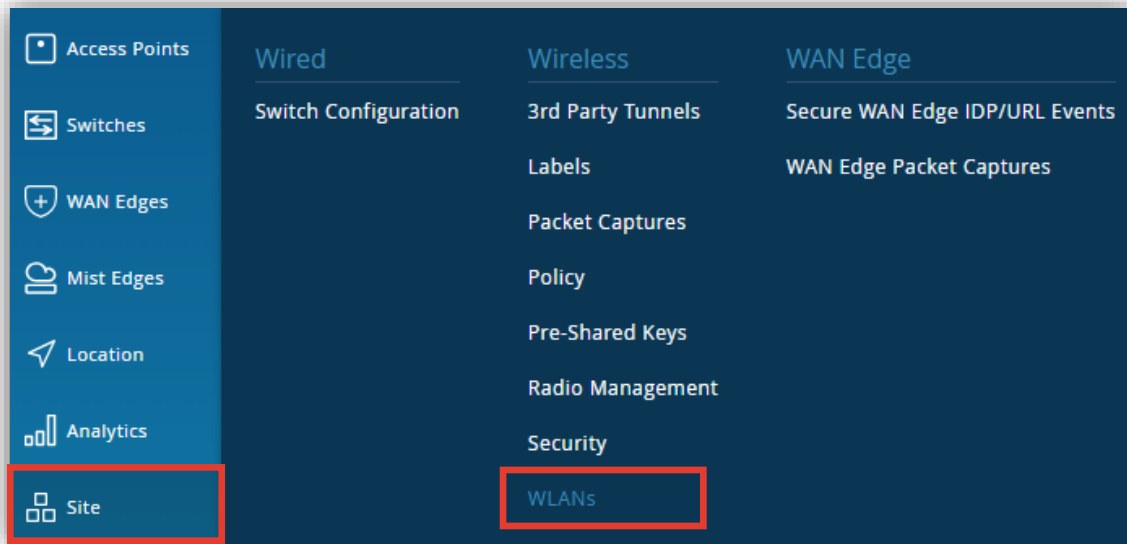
Access Points

Switches

WAN Edges

Mist Edges

Location

Analytics

Site

Wired

Switch Configuration

Wireless

3rd Party Tunnels

Labels

Packet Captures

Policy

Pre-Shared Keys

Radio Management

Security

WLANs

WAN Edge

Secure WAN Edge IDP/URL Events

WAN Edge Packet Captures